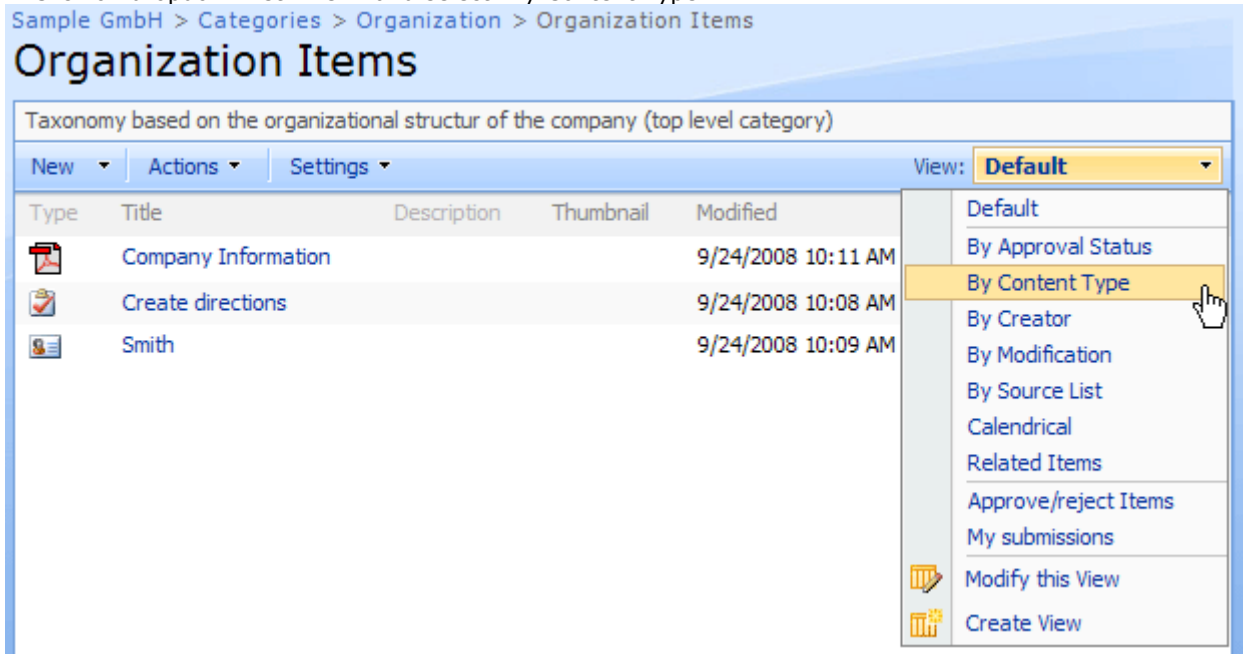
Sample GmbH > Categories > Organization > Organization Items

Organization Items

Taxonomy based on the organizational structur of the company (top level category)

New ▾ Actions ▾ Settings ▾

View: Default

| Type | Title | Description | Thumbnail | Modified |
|---|---|---|---|---|
| | Company Information | | | 9/24/2008 10:11 AM |
| | Create directions | | | 9/24/2008 10:08 AM |
| | Smith | | | 9/24/2008 10:09 AM |

Default
By Approval Status
By Content Type
By Creator
By Modification
By Source List
Calendrical
Related Items
Approve/reject Items
My submissions
Modify this View
Create View